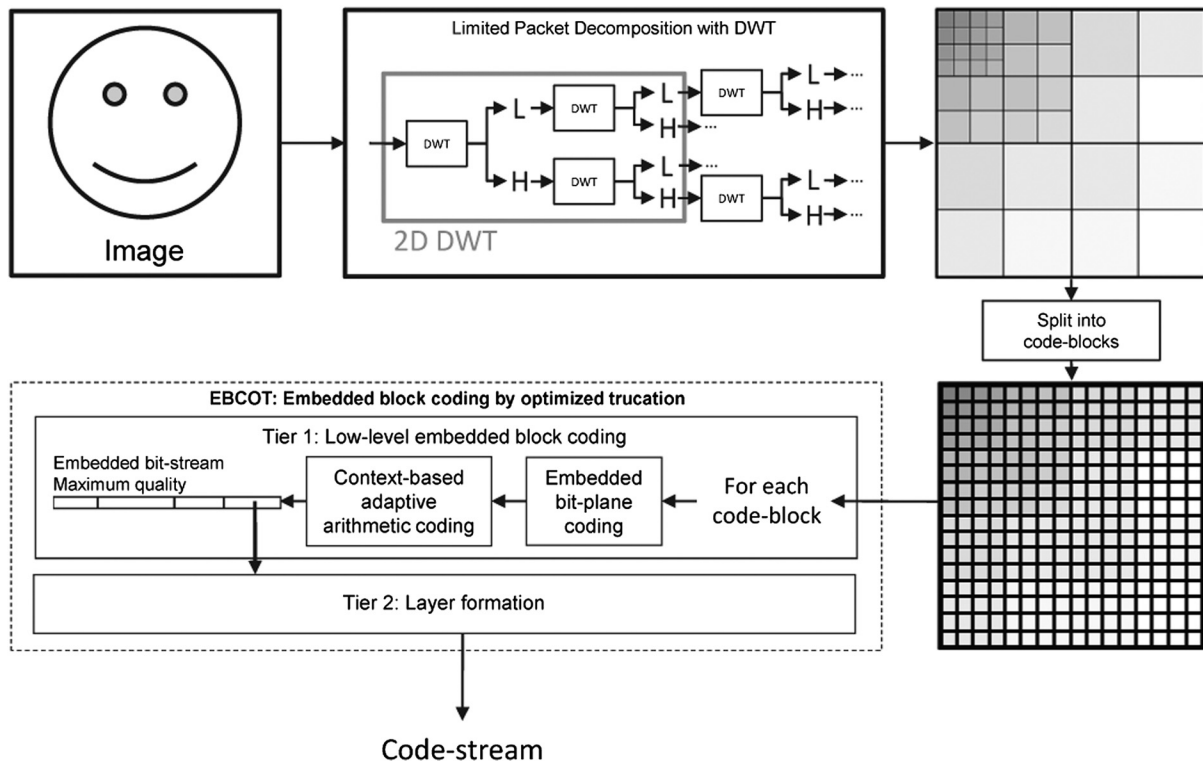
Image

Limited Packet Decomposition with DWT

DWT

L

H

DWT

DWT

L

H...

L...

H

DWT

DWT

L...

H...

L...

H...

2D DWT

Split into code-blocks

EBCOT: Embedded block coding by optimized trucation

Tier 1: Low-level embedded block coding

Embedded bit-stream
Maximum quality

Context-based adaptive arithmetic coding

Embedded bit-plane coding

For each code-block

Tier 2: Layer formation

Code-stream